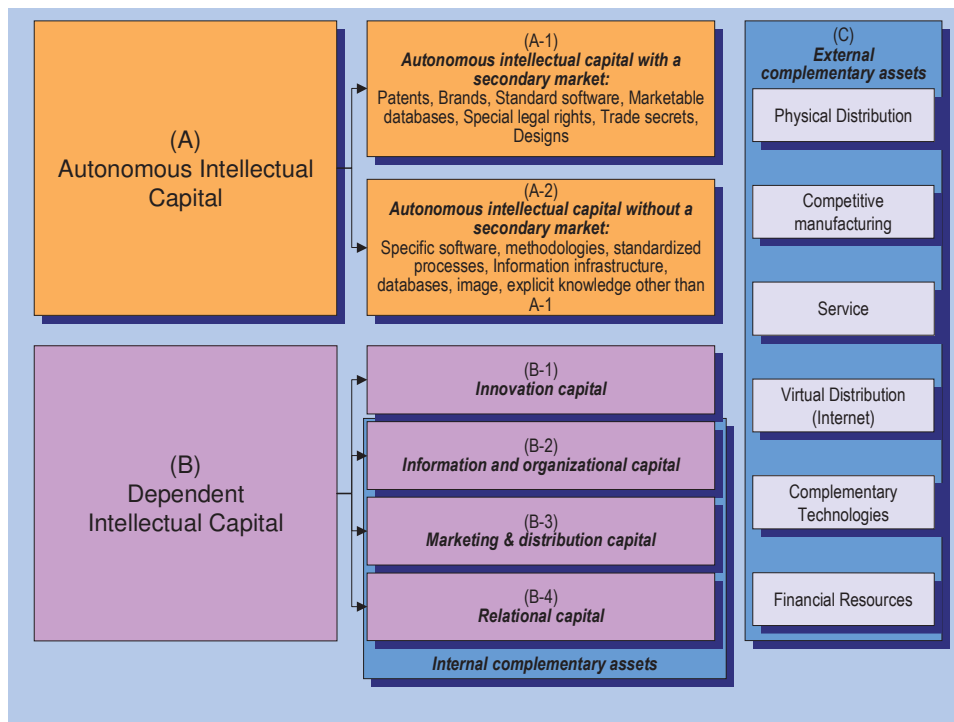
(A)
Autonomous Intellectual Capital

(A-1)
Autonomous intellectual capital with a secondary market:
Patents, Brands, Standard software, Marketable databases, Special legal rights, Trade secrets, Designs

(A-2)
Autonomous intellectual capital without a secondary market:
Specific software, methodologies, standardized processes, Information infrastructure, databases, image, explicit knowledge other than A-1

(C)
External complementary assets

Physical Distribution

Competitive manufacturing

Service

Virtual Distribution (Internet)

Complementary Technologies

Financial Resources

(B)
Dependent Intellectual Capital

(B-1)
Innovation capital

(B-2)
Information and organizational capital

(B-3)
Marketing & distribution capital

(B-4)
Relational capital

Internal complementary assets